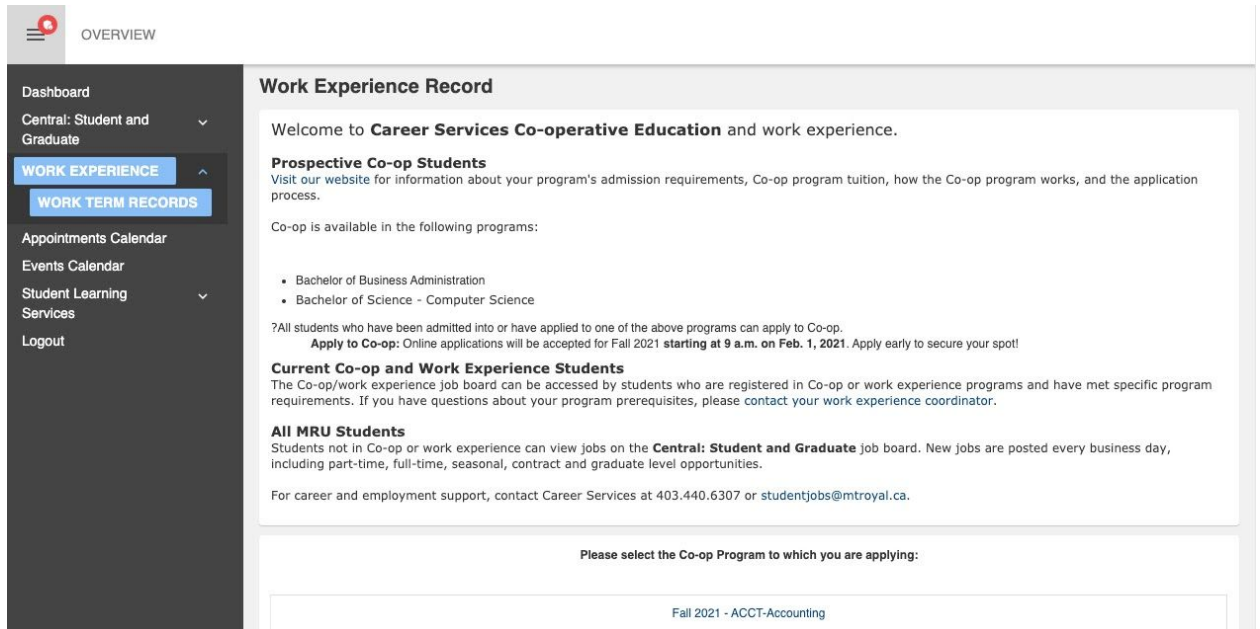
OVERVIEW

Dashboard
Central: Student and Graduate
WORK EXPERIENCE
WORK TERM RECORDS
Appointments Calendar
Events Calendar
Student Learning Services
Logout

Work Experience Record

Welcome to **Career Services Co-operative Education** and work experience.

**Prospective Co-op Students**
Visit our website for information about your program's admission requirements, Co-op program tuition, how the Co-op program works, and the application process.

Co-op is available in the following programs:

- Bachelor of Business Administration
- Bachelor of Science - Computer Science

?All students who have been admitted into or have applied to one of the above programs can apply to Co-op.
**Apply to Co-op:** Online applications will be accepted for Fall 2021 **starting at 9 a.m. on Feb. 1, 2021**. Apply early to secure your spot!

**Current Co-op and Work Experience Students**
The Co-op/work experience job board can be accessed by students who are registered in Co-op or work experience programs and have met specific program requirements. If you have questions about your program prerequisites, please contact your work experience coordinator.

**All MRU Students**
Students not in Co-op or work experience can view jobs on the **Central: Student and Graduate** job board. New jobs are posted every business day, including part-time, full-time, seasonal, contract and graduate level opportunities.

For career and employment support, contact Career Services at 403.440.6307 or studentjobs@mtroyal.ca.

**Please select the Co-op Program to which you are applying:**

Fall 2021 - ACCT-Accounting